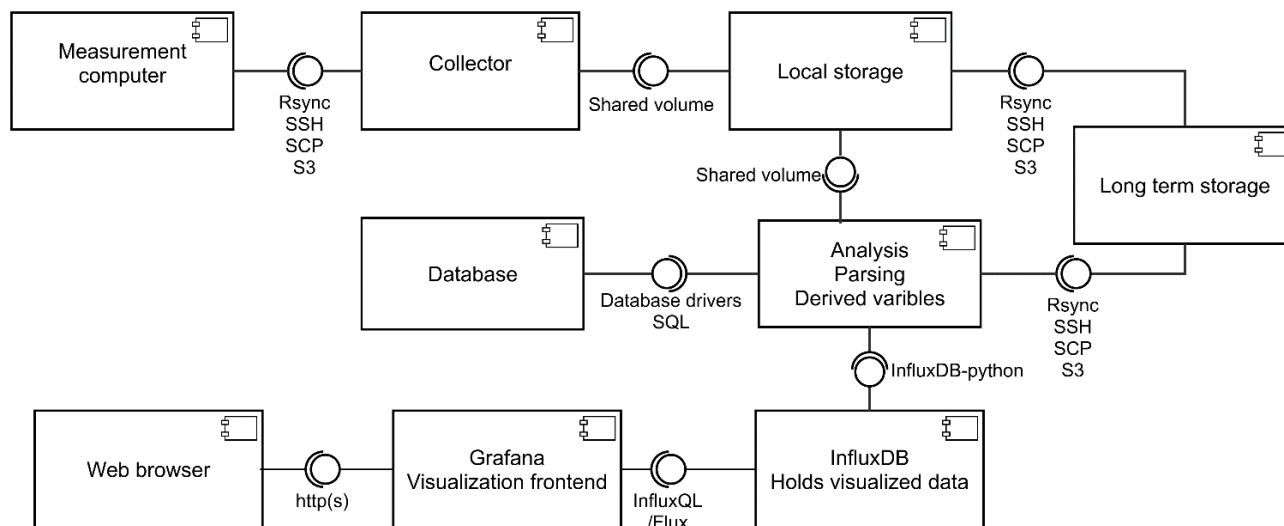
Measurement computer

Rsync
SSH
SCP
S3

Collector

Shared volume

Local storage

Rsync
SSH
SCP
S3

Long term storage

Shared volume

Database

Database drivers
SQL

Analysis
Parsing
Derived varibles

Rsync
SSH
SCP
S3

InfluxDB-python

Web browser

http(s)

Grafana
Visualization frontend

InfluxQL
/Flux

InfluxDB
Holds visualized data